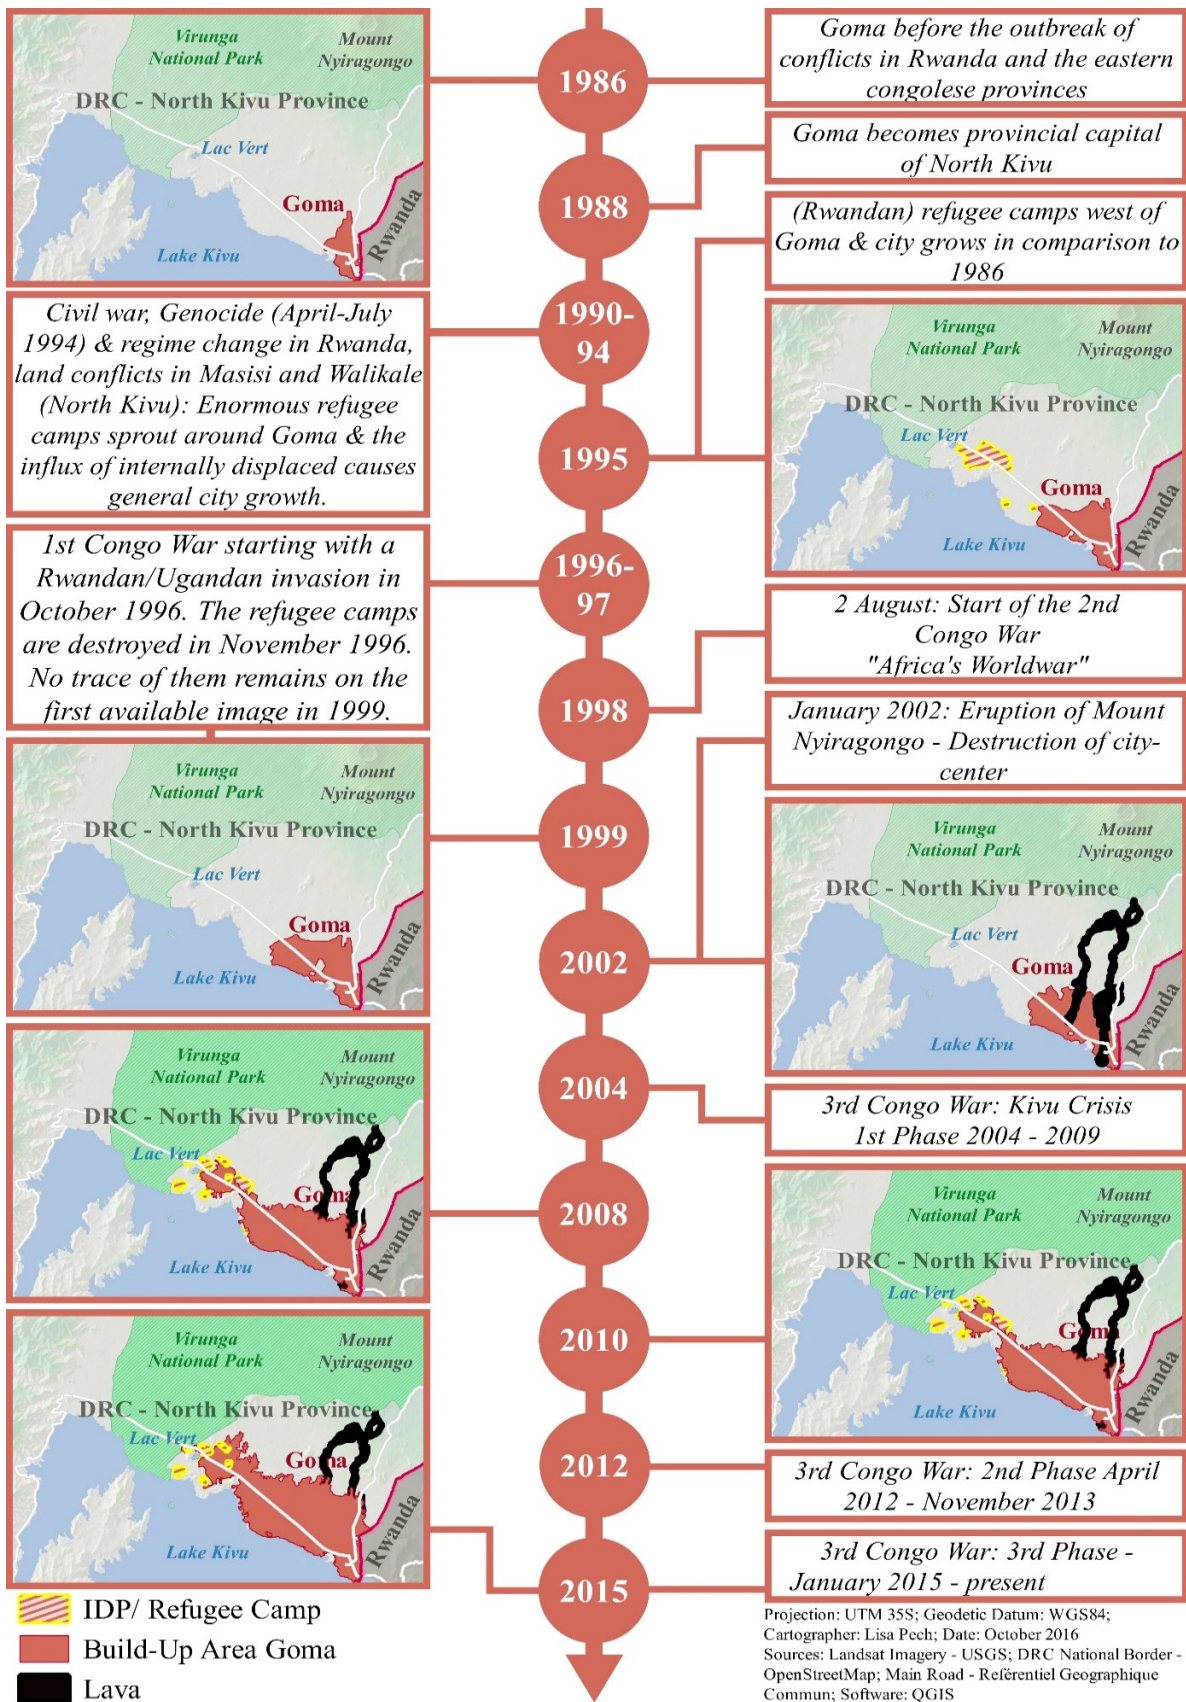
Virunga National Park
Mount Nyiragongo
DRC - North Kivu Province
Lac Vert
Goma
Lake Kivu
Rwanda

1986
Goma before the outbreak of conflicts in Rwanda and the eastern congolese provinces

1988
Goma becomes provincial capital of North Kivu

(Rwandan) refugee camps west of Goma & city grows in comparison to 1986

1990-94
Civil war, Genocide (April-July 1994) & regime change in Rwanda, land conflicts in Masisi and Walikale (North Kivu): Enormous refugee camps sprout around Goma & the influx of internally displaced causes general city growth.

1995
Virunga National Park
Mount Nyiragongo
DRC - North Kivu Province
Lac Vert
Goma
Lake Kivu
Rwanda

1996-97
1st Congo War starting with a Rwandan/Ugandan invasion in October 1996. The refugee camps are destroyed in November 1996. No trace of them remains on the first available image in 1999.

1998
2 August: Start of the 2nd Congo War "Africa's Worldwar"

January 2002: Eruption of Mount Nyiragongo - Destruction of city-center

1999
Virunga National Park
Mount Nyiragongo
DRC - North Kivu Province
Lac Vert
Goma
Lake Kivu
Rwanda

2002
Virunga National Park
Mount Nyiragongo
DRC - North Kivu Province
Lac Vert
Goma
Lake Kivu
Rwanda

2004
3rd Congo War: Kivu Crisis 1st Phase 2004 - 2009

2008
Virunga National Park
Mount Nyiragongo
DRC - North Kivu Province
Lac Vert
Goma
Lake Kivu
Rwanda

2010
Virunga National Park
Mount Nyiragongo
DRC - North Kivu Province
Lac Vert
Goma
Lake Kivu
Rwanda

2012
Virunga National Park
Mount Nyiragongo
DRC - North Kivu Province
Lac Vert
Goma
Lake Kivu
Rwanda

3rd Congo War: 2nd Phase April 2012 - November 2013

2015
3rd Congo War: 3rd Phase - January 2015 - present

IDP/ Refugee Camp
Build-Up Area Goma
Lava

Projection: UTM 35S; Geodetic Datum: WGS84; Cartographer: Lisa Pech; Date: October 2016
Sources: Landsat Imagery - USGS; DRC National Border - OpenStreetMap; Main Road - Référentiel Geographique Commun; Software: QGIS